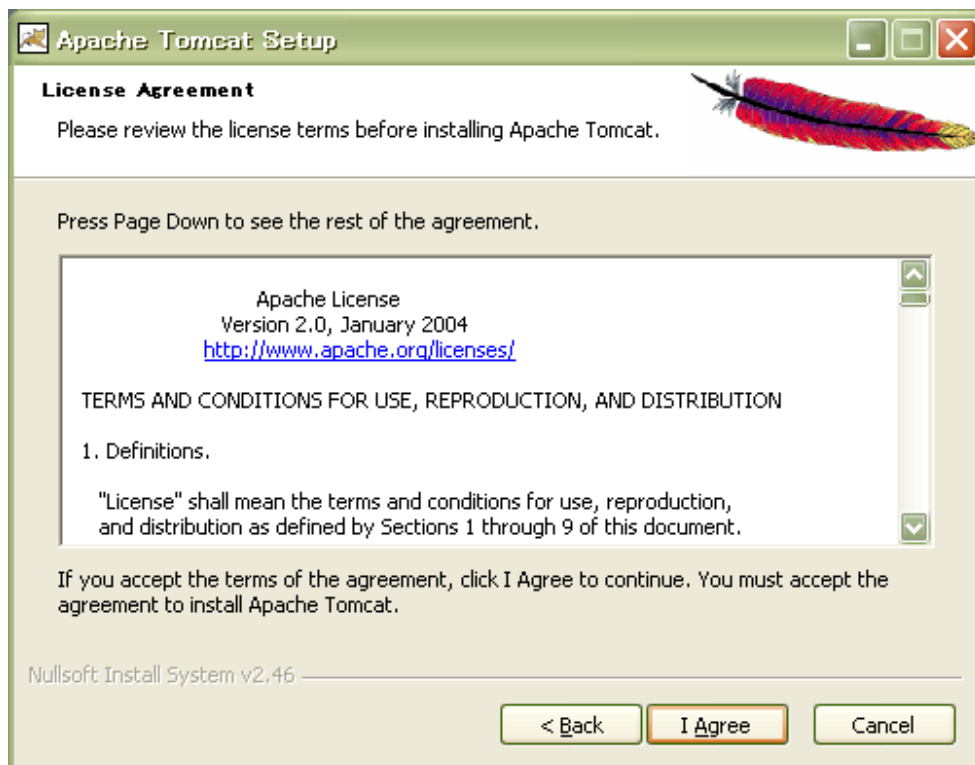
Apache Tomcat Setup

License Agreement

Please review the license terms before installing Apache Tomcat.

Press Page Down to see the rest of the agreement.

Apache License
Version 2.0, January 2004
http://www.apache.org/licenses/

TERMS AND CONDITIONS FOR USE, REPRODUCTION, AND DISTRIBUTION

1. Definitions.

"License" shall mean the terms and conditions for use, reproduction, and distribution as defined by Sections 1 through 9 of this document.

If you accept the terms of the agreement, click I Agree to continue. You must accept the agreement to install Apache Tomcat.

Nullsoft Install System v2.46

< Back | I Agree | Cancel